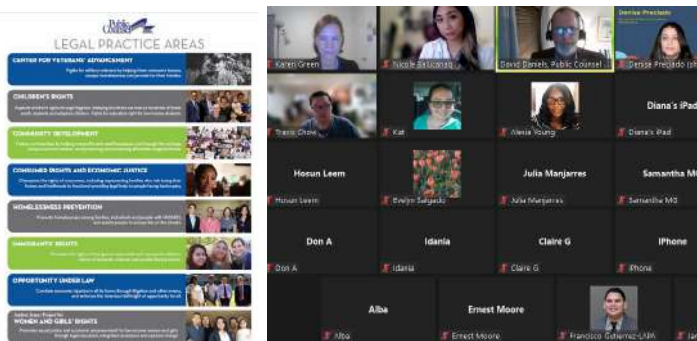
Public Counsel

LEGAL PRACTICE AREAS

CENTER FOR VETERANS' ADVANCEMENT

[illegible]

CHILDREN'S RIGHTS

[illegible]

COMMUNITY DEVELOPMENT

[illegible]

CONSUMER RIGHTS AND ECONOMIC JUSTICE

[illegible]

HOMELESSNESS PREVENTION

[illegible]

IMMIGRANTS' RIGHTS

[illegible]

OPPORTUNITY UNDER LAW

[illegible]

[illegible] WOMEN AND GIRLS' RIGHTS

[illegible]

Karen Green
Nicole Balcazar
David Daniels, Public Counsel
Denise Preciado
Denise Preciado (sh
Travis Chow
Kat
Alexia Young
Diana's iPad
Diana's iPad
Hosun Leem
Hosun Leem
Evelyn Salgado
Julia Manjarres
Julie Manjarres
Samantha M
Samantha MG
Don A
Don A
Idania
Idania
Claire G
Claire G
iPhone
iPhone
Alba
Alba
Ernest Moore
Ernest Moore
Francisco Gutierrez-LAPA
Ja